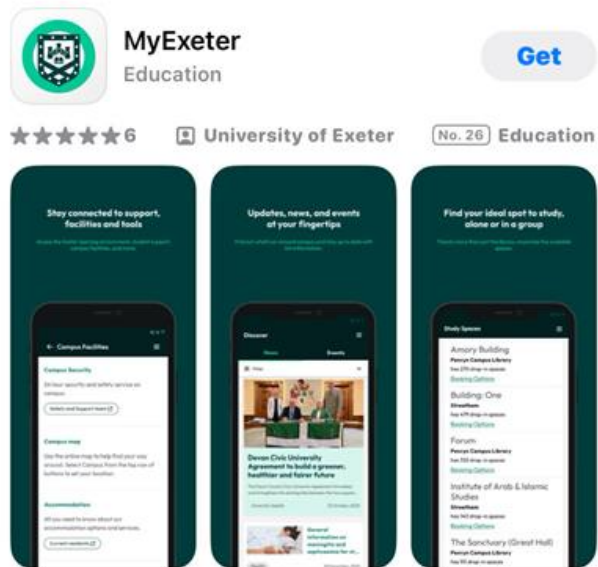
MyExeter
Education

Get

★★★★★ 6

University of Exeter

No. 26 Education

Stay connected to support, facilities and tools

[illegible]

Campus Facilities

Campus Security

24 hour security and safety service on campus

Select and Support team

Campus map

Use the online map to help find your way around. Select Campus from the top row of buttons to set your location.

Accommodation

All you need to know about our accommodation options and services.

Current residents

Updates, news, and events at your fingertips

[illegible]

Discover

News

Events

Devon Civic University Agreement to build a greener, healthier and fairer future

General information on meningitis and septicaemia for st...

Find your ideal spot to study, alone or in a group

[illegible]

Study Spaces

Amory Building
Penryn Campus Library
has 275 drop-in spaces
Booking Options

Building: One
Streatham
has 471 drop-in spaces
Booking Options

Forum
Penryn Campus Library
has 700 drop-in spaces
Booking Options

Institute of Arab & Islamic Studies
Streatham
has 142 drop-in spaces
Booking Options

The Sanctuary (Great Hall)
Penryn Campus Library
has 166 drop-in spaces